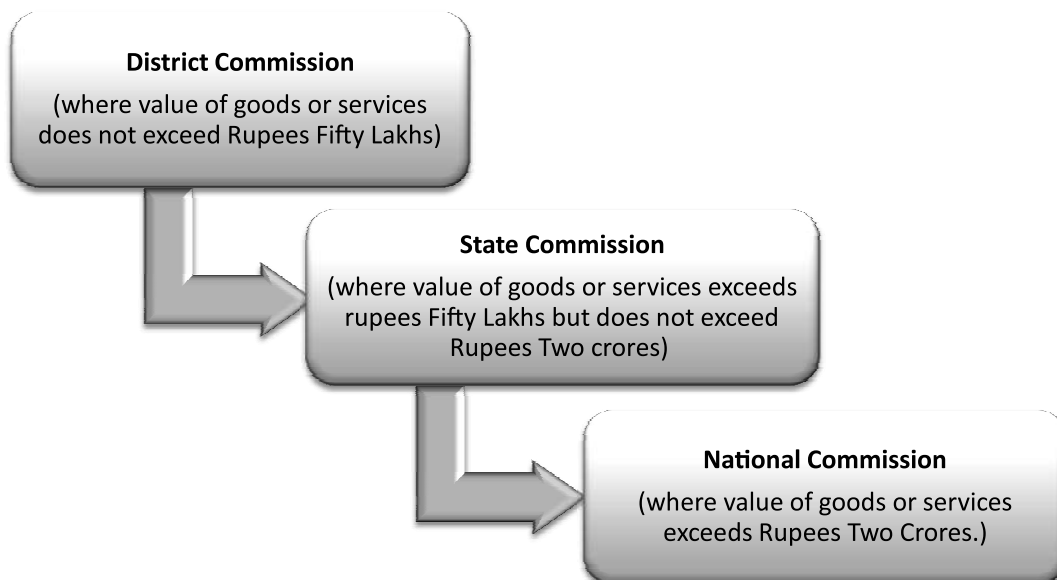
**District Commission**
(where value of goods or services does not exceed Rupees Fifty Lakhs)

**State Commission**
(where value of goods or services exceeds rupees Fifty Lakhs but does not exceed Rupees Two crores)

**National Commission**
(where value of goods or services exceeds Rupees Two Crores.)